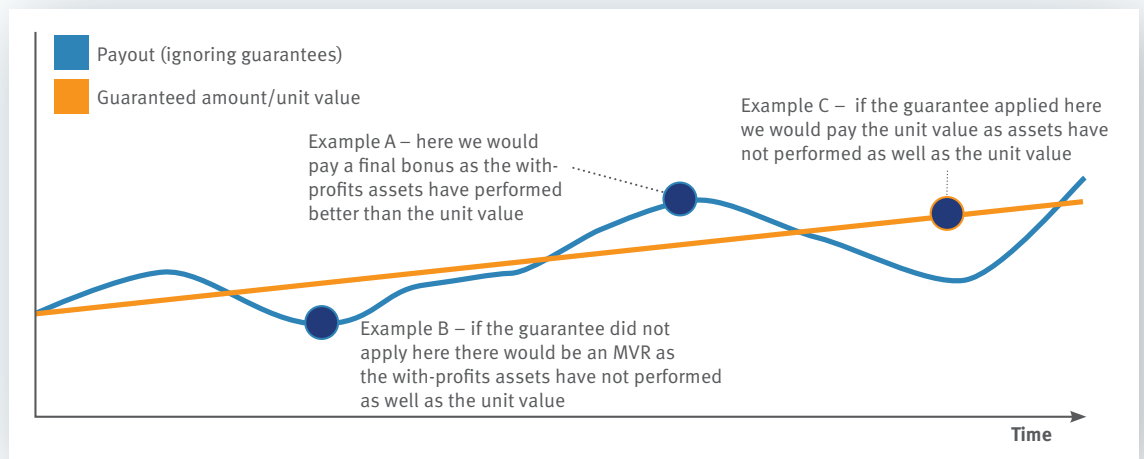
Payout (ignoring guarantees)

Guaranteed amount/unit value

Example C – if the guarantee applied here we would pay the unit value as assets have not performed as well as the unit value

Example A – here we would pay a final bonus as the with-profits assets have performed better than the unit value

Example B – if the guarantee did not apply here there would be an MVR as the with-profits assets have not performed as well as the unit value

Time